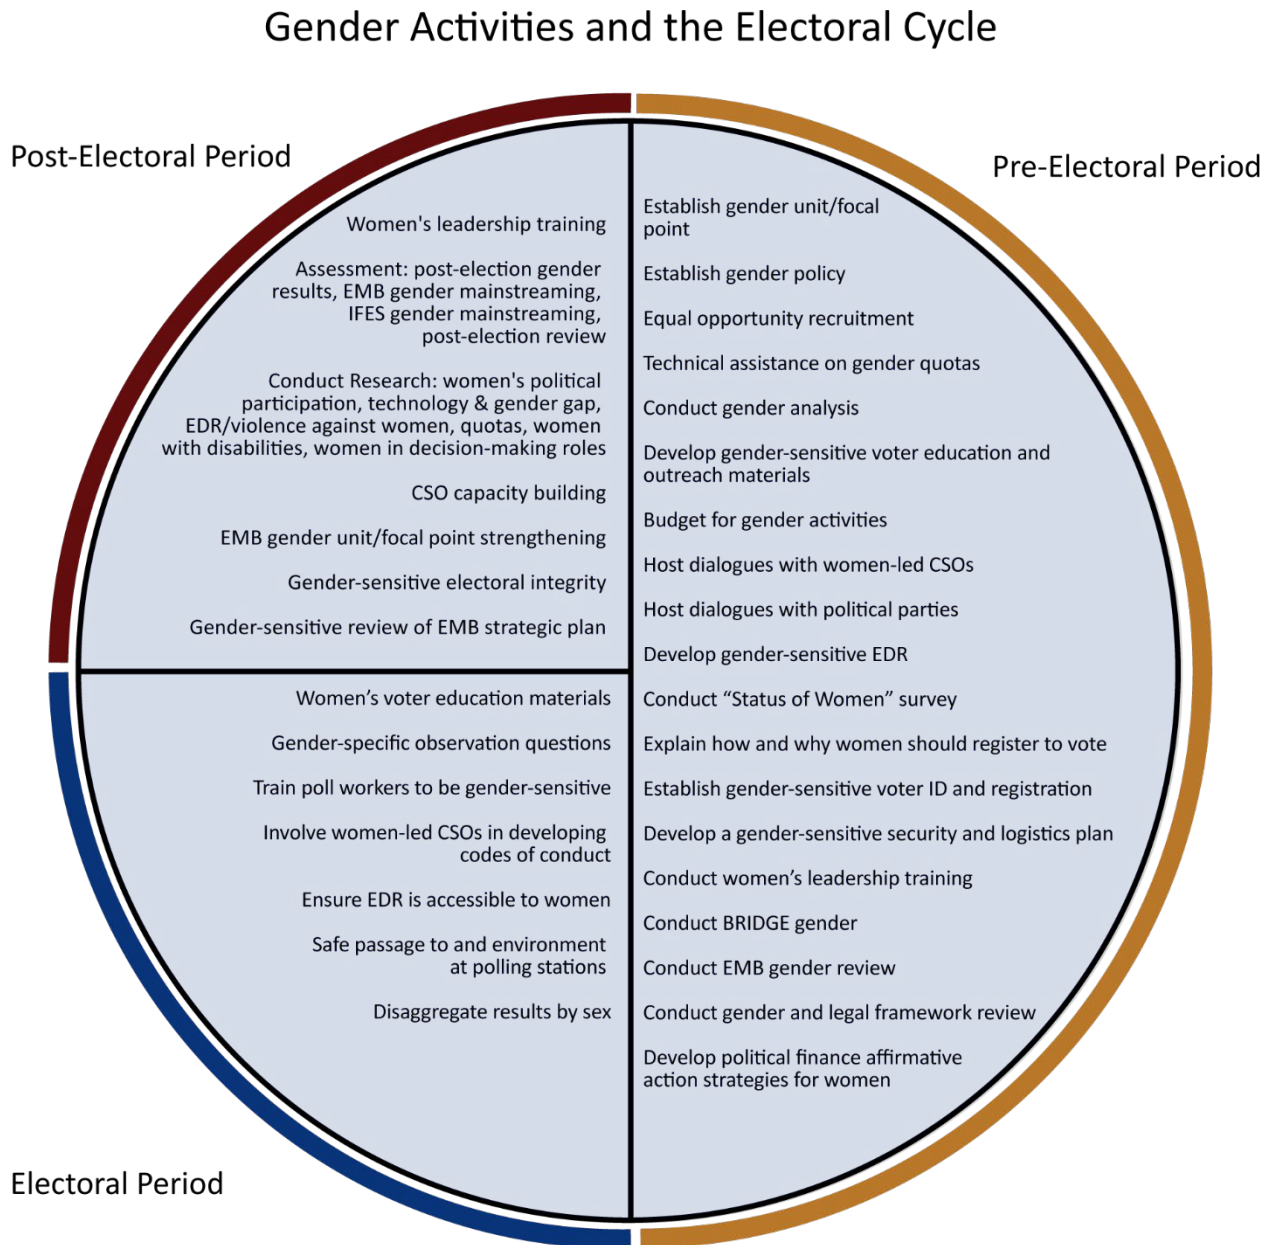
Gender Activities and the Electoral Cycle

Post-Electoral Period

Women's leadership training

Assessment: post-election gender results, EMB gender mainstreaming, IFES gender mainstreaming, post-election review

Conduct Research: women's political participation, technology & gender gap, EDR/violence against women, quotas, women with disabilities, women in decision-making roles

CSO capacity building

EMB gender unit/focal point strengthening

Gender-sensitive electoral integrity

Gender-sensitive review of EMB strategic plan

Pre-Electoral Period

Establish gender unit/focal point

Establish gender policy

Equal opportunity recruitment

Technical assistance on gender quotas

Conduct gender analysis

Develop gender-sensitive voter education and outreach materials

Budget for gender activities

Host dialogues with women-led CSOs

Host dialogues with political parties

Develop gender-sensitive EDR

Conduct "Status of Women" survey

Explain how and why women should register to vote

Establish gender-sensitive voter ID and registration

Develop a gender-sensitive security and logistics plan

Conduct women's leadership training

Conduct BRIDGE gender

Conduct EMB gender review

Conduct gender and legal framework review

Develop political finance affirmative action strategies for women

Women's voter education materials

Gender-specific observation questions

Train poll workers to be gender-sensitive

Involve women-led CSOs in developing codes of conduct

Ensure EDR is accessible to women

Safe passage to and environment at polling stations

Disaggregate results by sex

Electoral Period